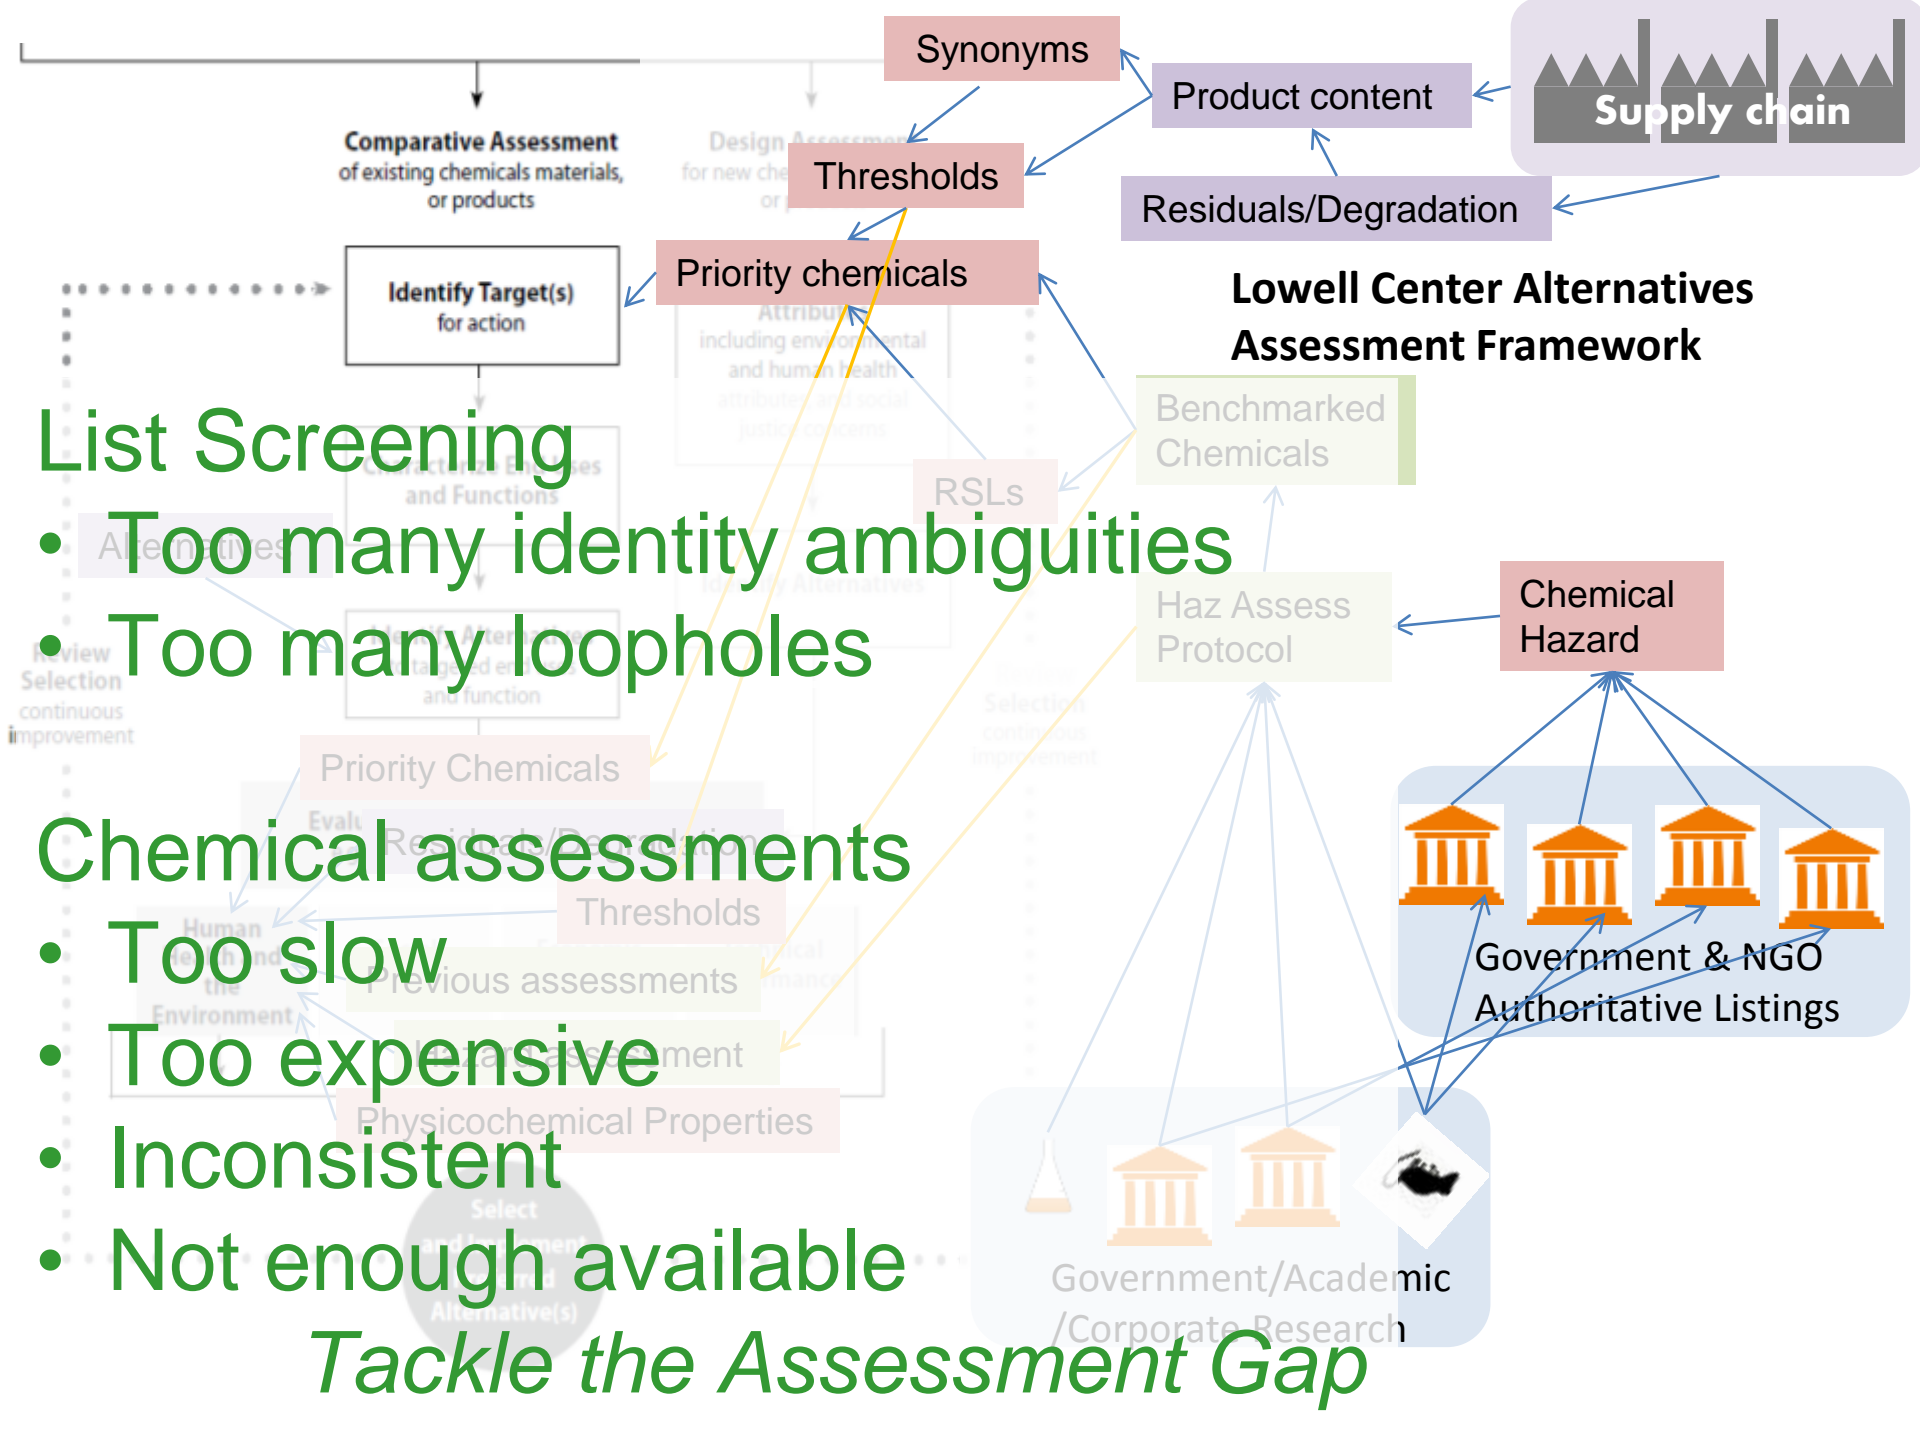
Synonyms

Product content

Supply chain

Comparative Assessment of existing chemicals materials, or products

Design Assessment for new che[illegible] or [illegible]

Thresholds

Residuals/Degradation

Priority chemicals

Identify Target(s) for action

Lowell Center Alternatives Assessment Framework

Attributes including environmental and human health attributes and social justice concerns

Benchmarked Chemicals

List Screening
• Too many identity ambiguities
• Too many loopholes

RSLs

Characterize End Uses and Functions

Alternatives

Identify Alternatives

Haz Assess Protocol

Chemical Hazard

Review Selection continuous improvement

Identify Alternatives for targeted end use and function

Priority Chemicals

Chemical assessments
• Too slow
• Too expensive
• Inconsistent
• Not enough available

Residuals/Degradation

Thresholds

Previous assessments

Hazard assessment

Physicochemical Properties

Human Health and the Environment

Government & NGO Authoritative Listings

Select and Implement Preferred Alternative(s)

Government/Academic /Corporate Research

Tackle the Assessment Gap